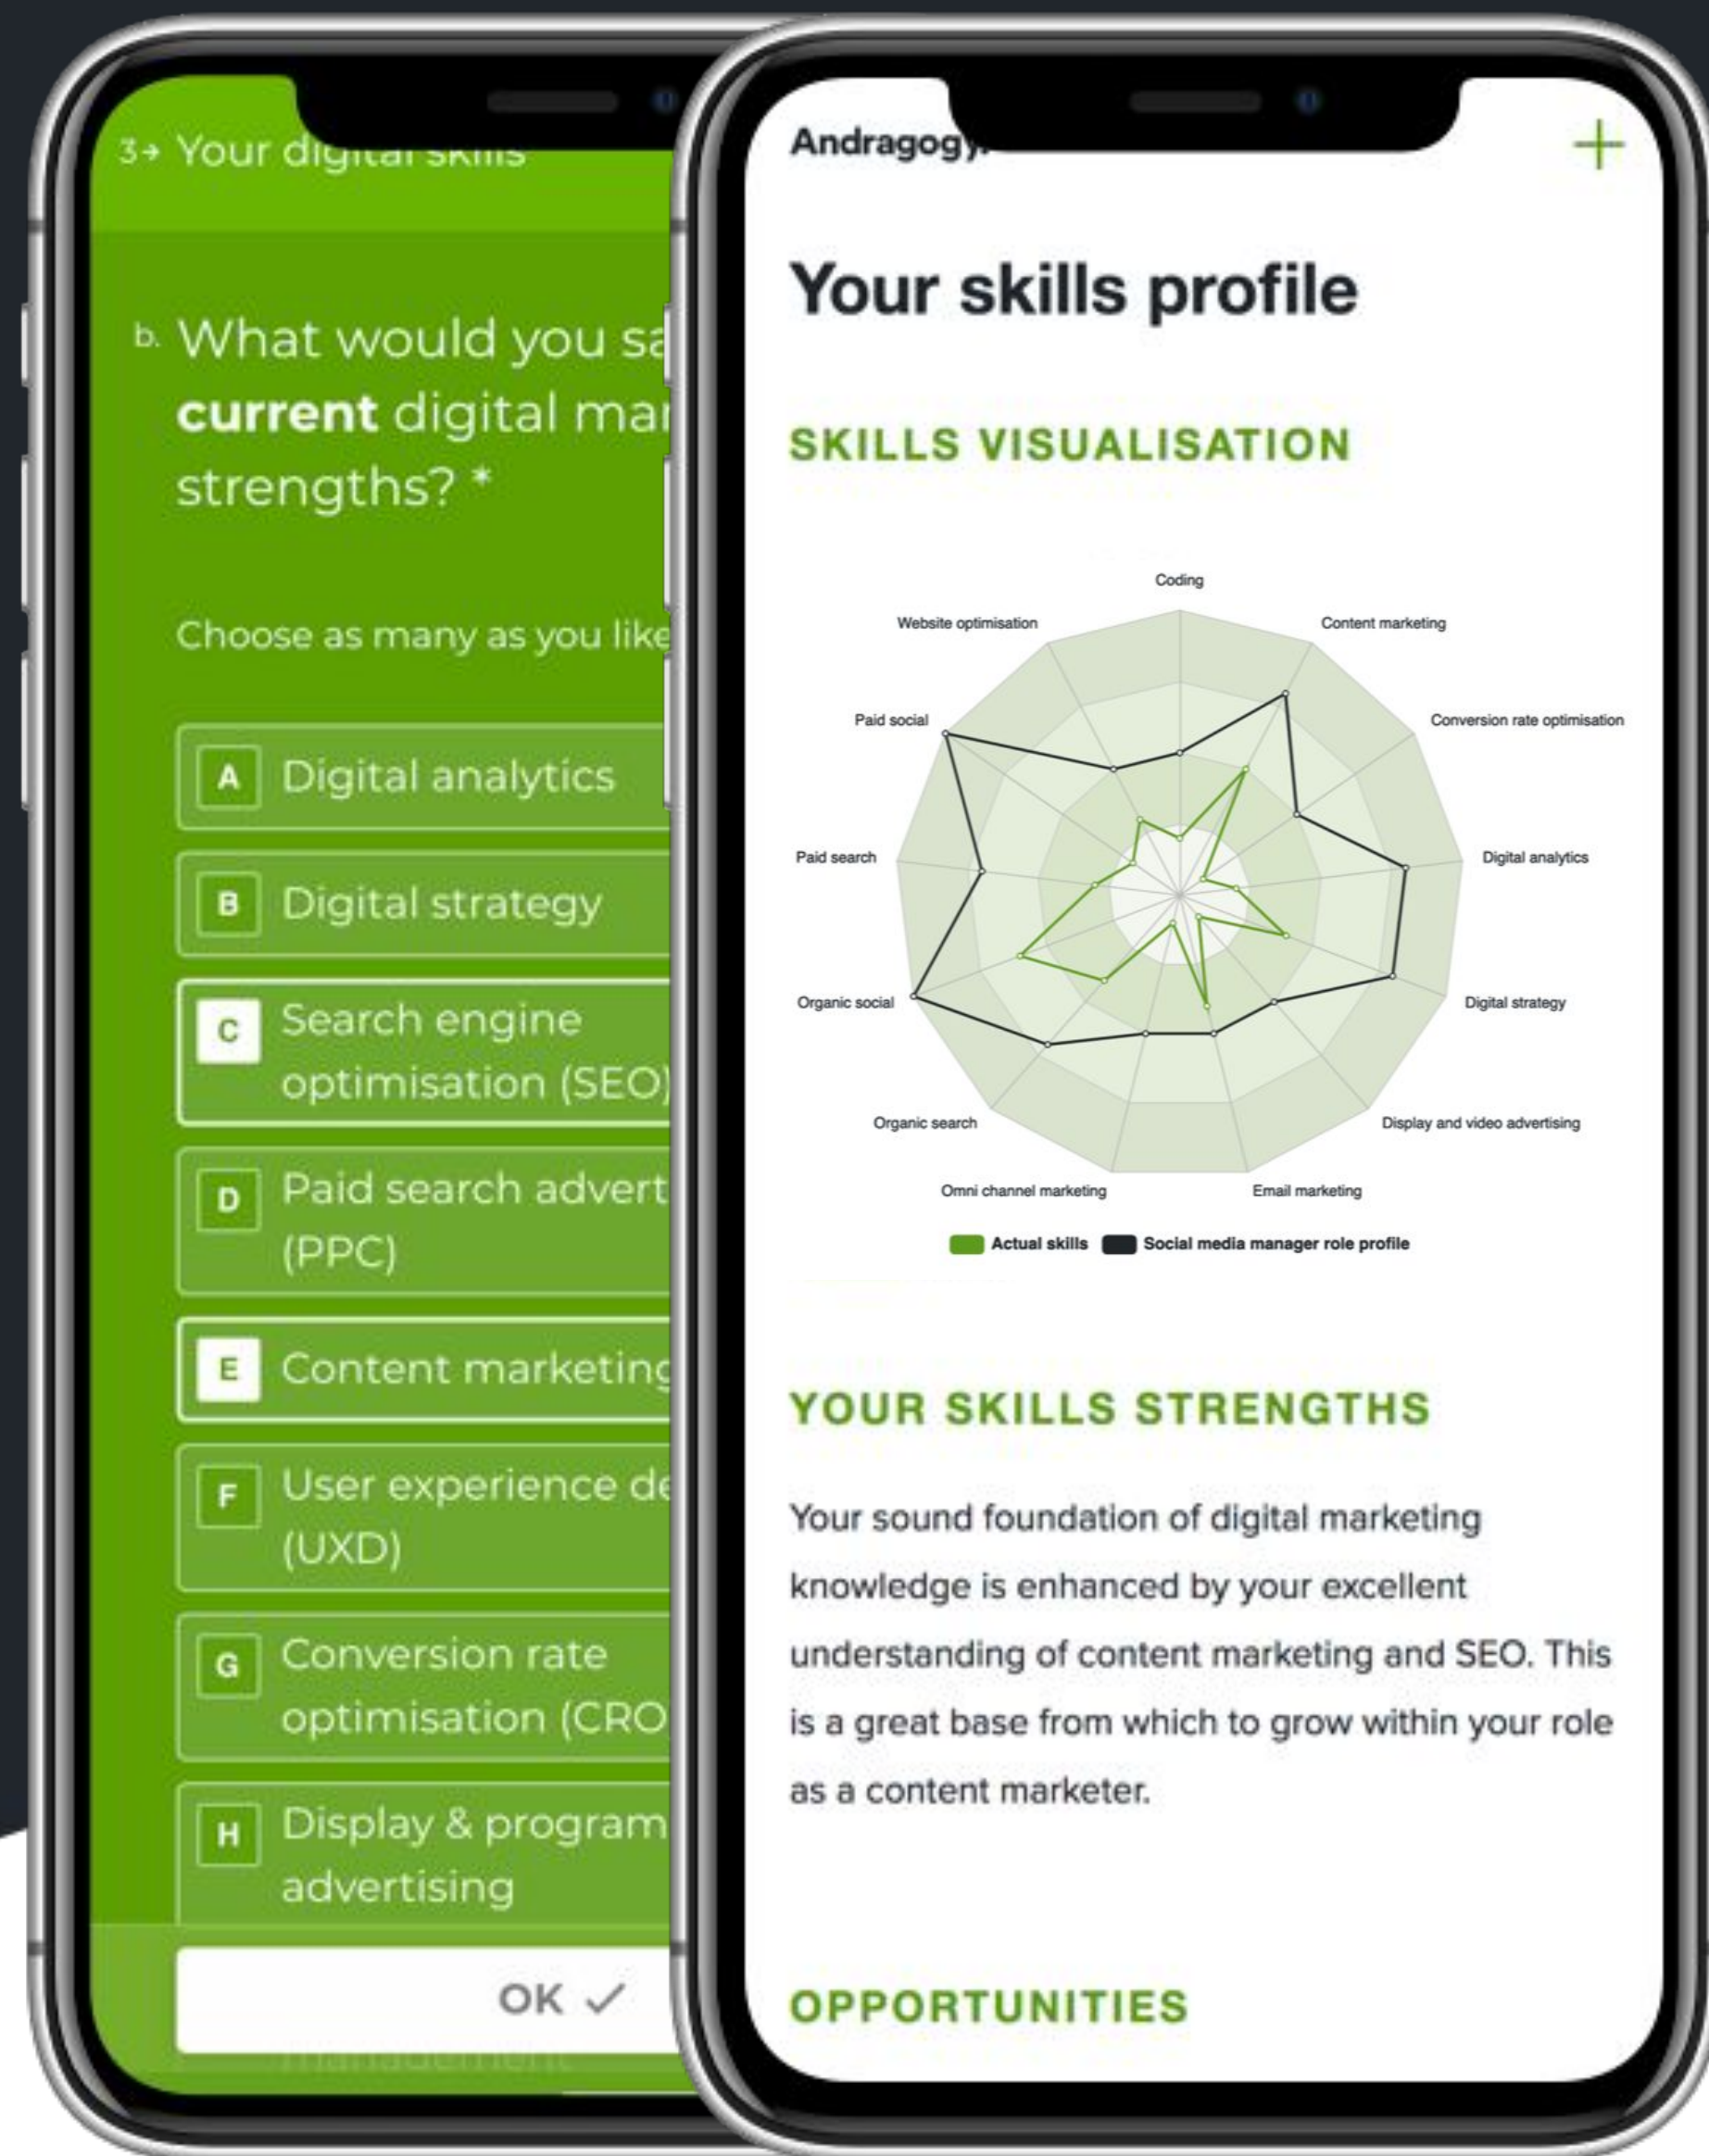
3→ Your digital skills

b. What would you sa
current digital mar
strengths? *

Choose as many as you like

A Digital analytics

B Digital strategy

C Search engine optimisation (SEO)

D Paid search advert (PPC)

E Content marketing

F User experience de (UXD)

G Conversion rate optimisation (CRO

H Display & program advertising

OK ✓

management

Andragogy

+

Your skills profile

SKILLS VISUALISATION

Coding
Content marketing
Conversion rate optimisation
Digital analytics
Digital strategy
Display and video advertising
Email marketing
Omni channel marketing
Organic search
Organic social
Paid search
Paid social
Website optimisation

Actual skills
Social media manager role profile

YOUR SKILLS STRENGTHS

Your sound foundation of digital marketing knowledge is enhanced by your excellent understanding of content marketing and SEO. This is a great base from which to grow within your role as a content marketer.

OPPORTUNITIES